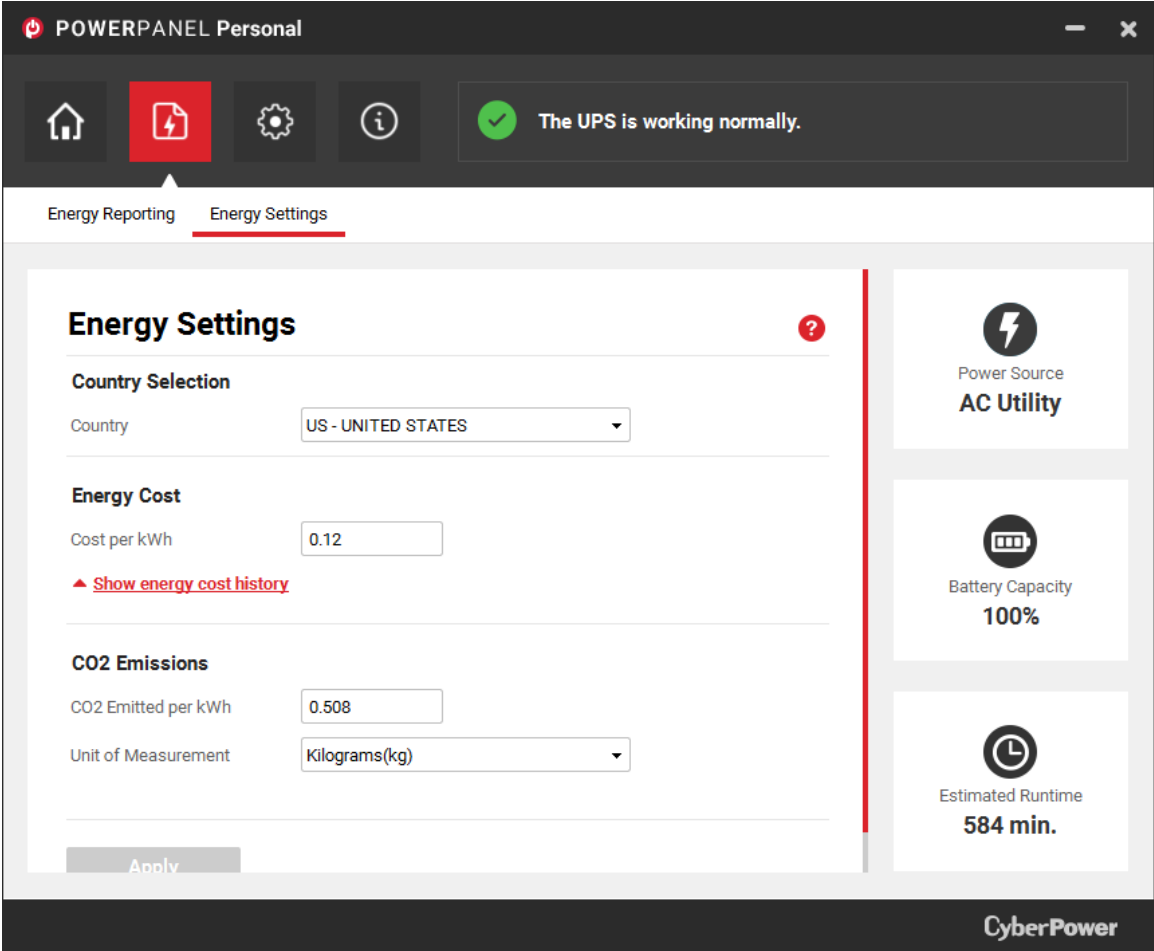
POWERPANEL Personal

The UPS is working normally.

Energy Reporting
Energy Settings

Energy Settings

Country Selection
Country
US - UNITED STATES

Energy Cost
Cost per kWh
0.12
Show energy cost history

CO2 Emissions
CO2 Emitted per kWh
0.508
Unit of Measurement
Kilograms(kg)

Apply

Power Source
AC Utility

Battery Capacity
100%

Estimated Runtime
584 min.

CyberPower